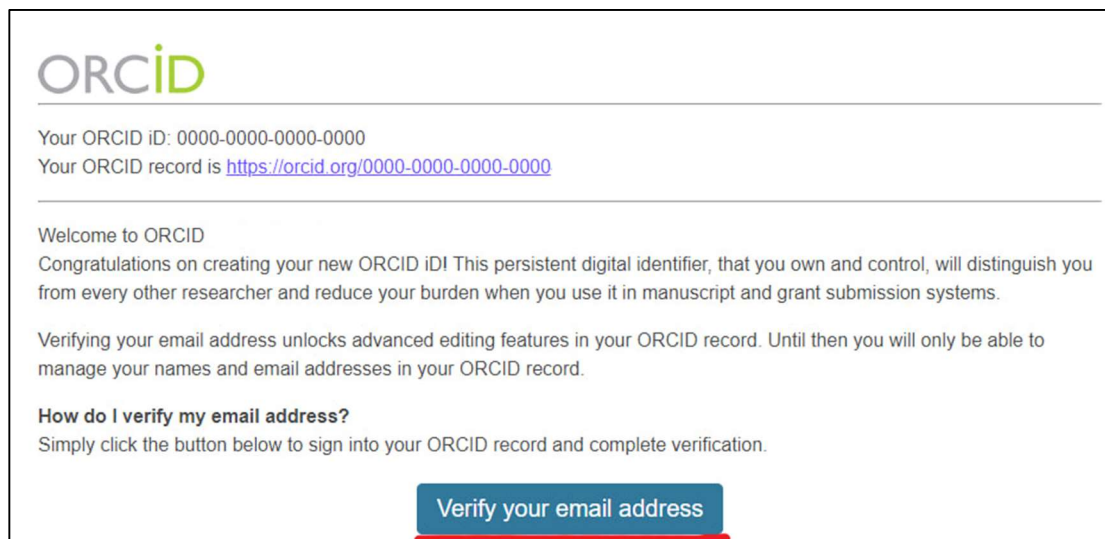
ORCID

Your ORCID iD: 0000-0000-0000-0000
Your ORCID record is https://orcid.org/0000-0000-0000-0000

Welcome to ORCID
Congratulations on creating your new ORCID iD! This persistent digital identifier, that you own and control, will distinguish you from every other researcher and reduce your burden when you use it in manuscript and grant submission systems.

Verifying your email address unlocks advanced editing features in your ORCID record. Until then you will only be able to manage your names and email addresses in your ORCID record.

How do I verify my email address?
Simply click the button below to sign into your ORCID record and complete verification.

Verify your email address